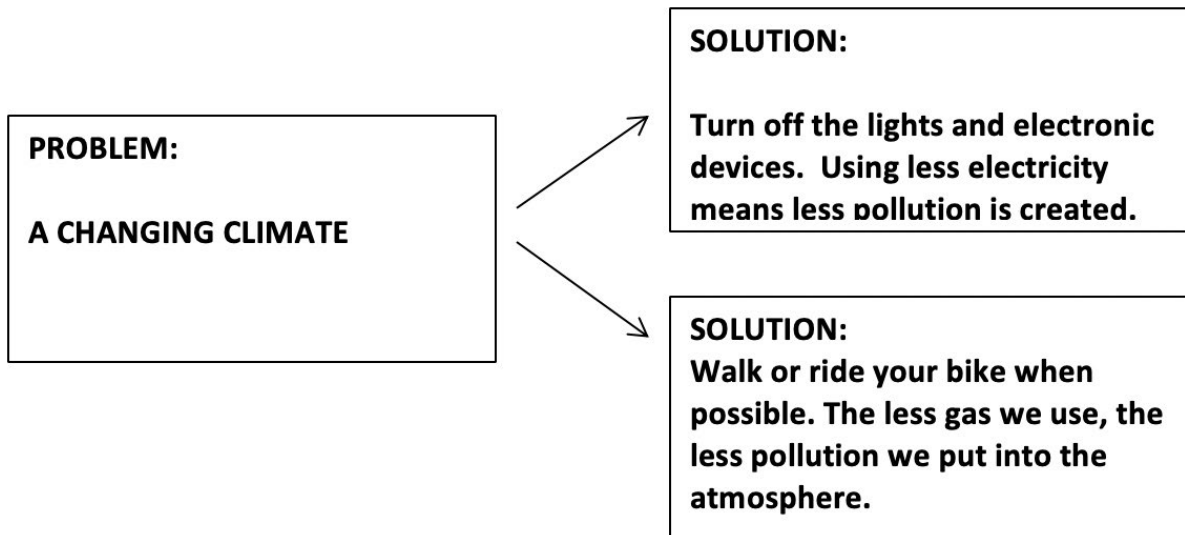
PROBLEM:

A CHANGING CLIMATE

SOLUTION:

Turn off the lights and electronic devices. Using less electricity means less pollution is created.

SOLUTION:
Walk or ride your bike when possible. The less gas we use, the less pollution we put into the atmosphere.